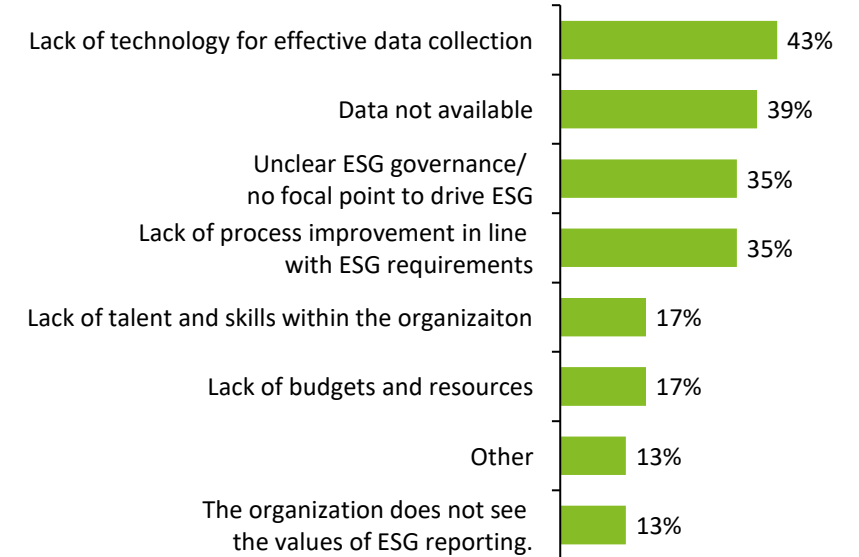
Lack of technology for effective data collection 43%

Data not available 39%

Unclear ESG governance/ no focal point to drive ESG 35%

Lack of process improvement in line with ESG requirements 35%

Lack of talent and skills within the organizaiton 17%

Lack of budgets and resources 17%

Other 13%

The organization does not see the values of ESG reporting. 13%